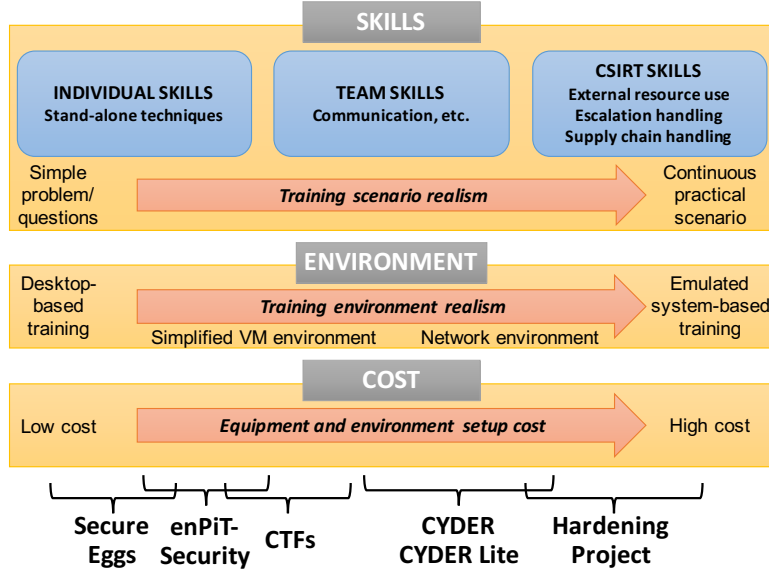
SKILLS

INDIVIDUAL SKILLS
Stand-alone techniques

TEAM SKILLS
Communication, etc.

CSIRT SKILLS
External resource use
Escalation handling
Supply chain handling

Simple problem/ questions

Training scenario realism

Continuous practical scenario

ENVIRONMENT

Desktop-based training

Training environment realism

Emulated system-based training

Simplified VM environment

Network environment

COST

Low cost

Equipment and environment setup cost

High cost

Secure Eggs

enPiT-Security

CTFs

CYDER
CYDER Lite

Hardening Project